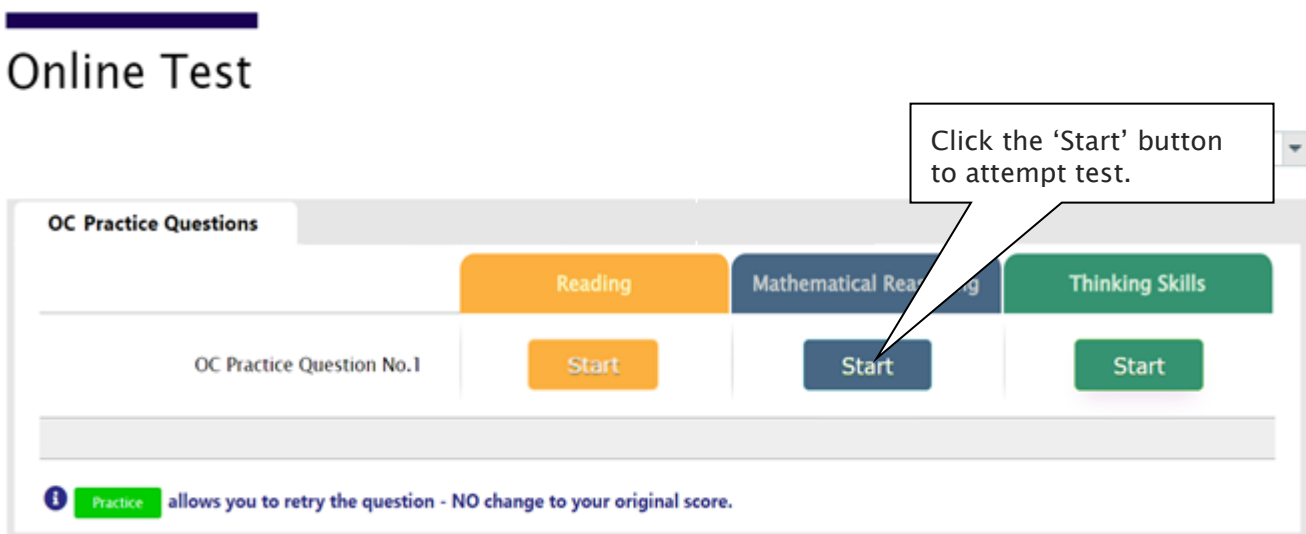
Online Test

Click the ‘Start’ button to attempt test.

OC Practice Questions

|  | Reading | Mathematical Rea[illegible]g | Thinking Skills |
|---|---|---|---|
| OC Practice Question No.1 | Start | Start | Start |

Practice allows you to retry the question - NO change to your original score.